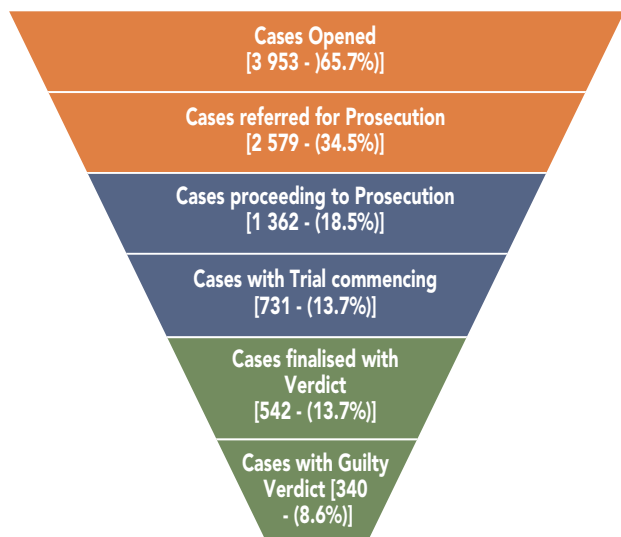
Cases Opened
[3 953 - )65.7%)]

Cases referred for Prosecution
[2 579 - (34.5%)]

Cases proceeding to Prosecution
[1 362 - (18.5%)]

Cases with Trial commencing
[731 - (13.7%)]

Cases finalised with Verdict
[542 - (13.7%)]

Cases with Guilty Verdict [340 - (8.6%)]